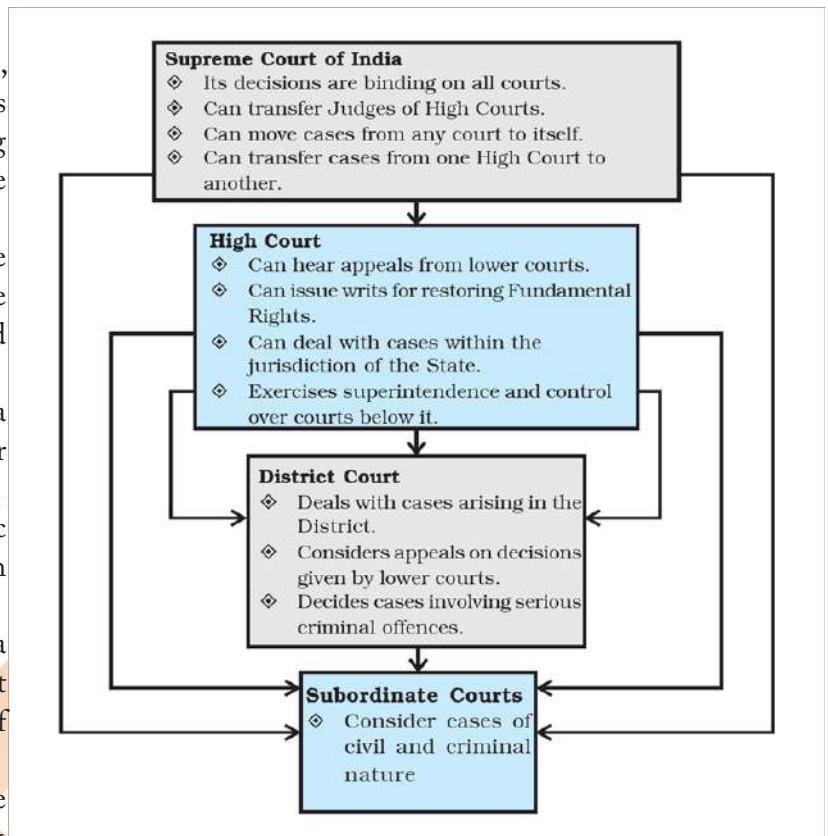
Supreme Court of India
◈ Its decisions are binding on all courts.
◈ Can transfer Judges of High Courts.
◈ Can move cases from any court to itself.
◈ Can transfer cases from one High Court to another.

High Court
◈ Can hear appeals from lower courts.
◈ Can issue writs for restoring Fundamental Rights.
◈ Can deal with cases within the jurisdiction of the State.
◈ Exercises superintendence and control over courts below it.

District Court
◈ Deals with cases arising in the District.
◈ Considers appeals on decisions given by lower courts.
◈ Decides cases involving serious criminal offences.

Subordinate Courts
◈ Consider cases of civil and criminal nature